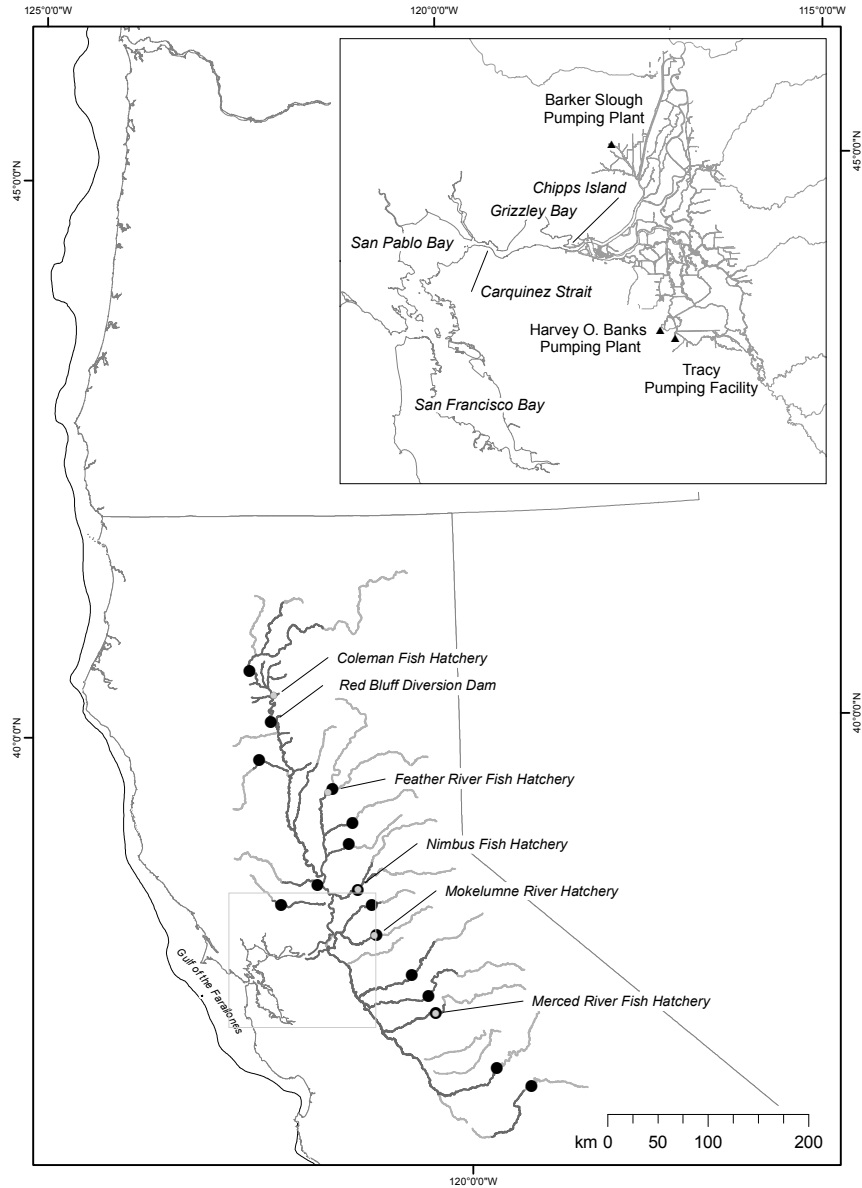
125°0'0"W
120°0'0"W
115°0'0"W

45°0'0"N
45°0'0"N

Barker Slough Pumping Plant
Chipps Island
Grizzley Bay
San Pablo Bay
Carquinez Strait
Harvey O. Banks Pumping Plant
Tracy Pumping Facility
San Francisco Bay

Coleman Fish Hatchery
Red Bluff Diversion Dam
40°0'0"N
40°0'0"N
Feather River Fish Hatchery
Nimbus Fish Hatchery
Mokelumne River Hatchery
Gulf of the Farallones
Merced River Fish Hatchery

km 0 50 100 200

120°0'0"W